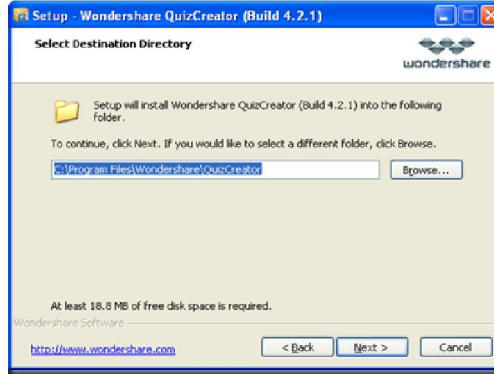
Setup - Wondershare QuizCreator (Build 4.2.1)

Select Destination Directory

wondershare

Setup will install Wondershare QuizCreator (Build 4.2.1) into the following folder.

To continue, click Next. If you would like to select a different folder, click Browse.

C:\Program Files\Wondershare\QuizCreator

Browse...

At least 18.8 MB of free disk space is required.

Wondershare Software

http://www.wondershare.com

< Back

Next >

Cancel